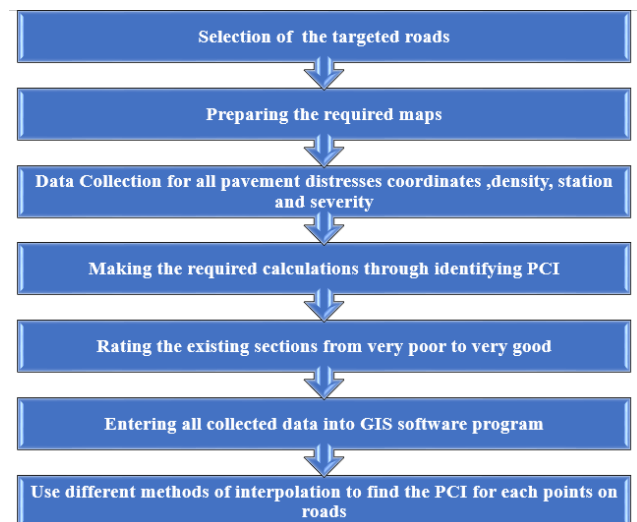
Selection of the targeted roads

Preparing the required maps

Data Collection for all pavement distresses coordinates ,density, station and severity

Making the required calculations through identifying PCI

Rating the existing sections from very poor to very good

Entering all collected data into GIS software program

Use different methods of interpolation to find the PCI for each points on roads